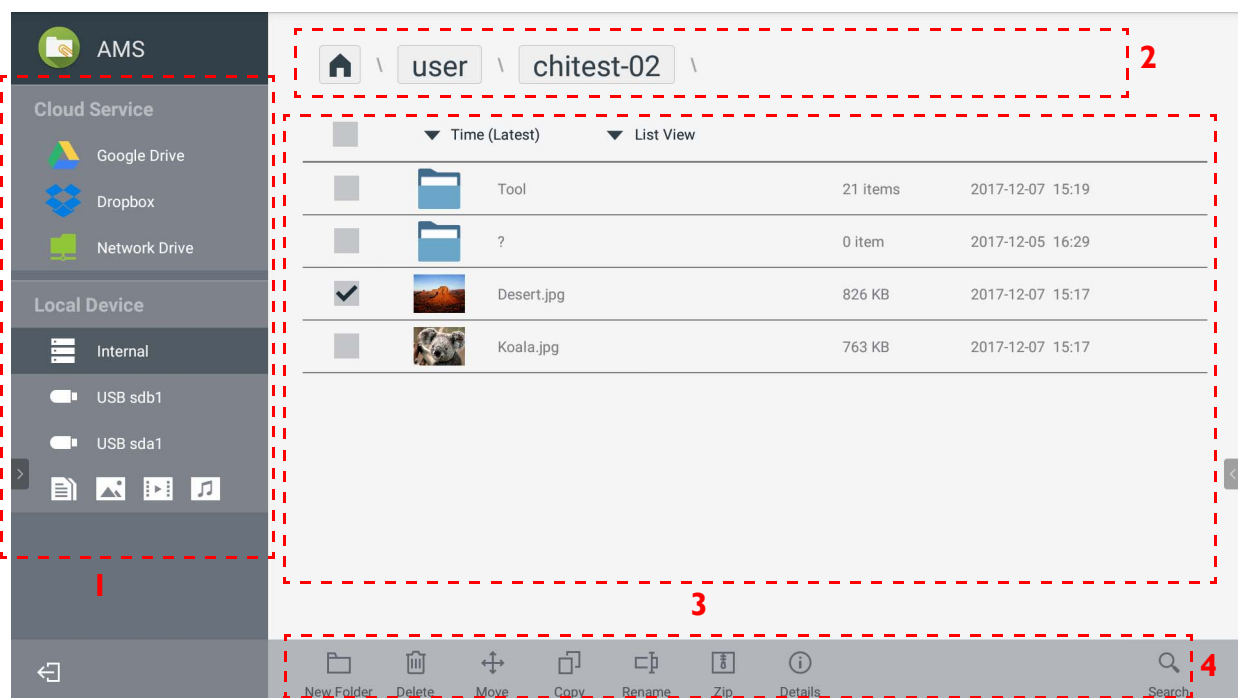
AMS

Cloud Service

Google Drive

Dropbox

Network Drive

Local Device

Internal

USB sdb1

USB sda1

1

\ user \ chitest-02 \

2

Time (Latest)

List View

| | | | | |
|---|---|---|---|---|
| | | Tool | 21 items | 2017-12-07 15:19 |
| | | ? | 0 item | 2017-12-05 16:29 |
| ✓ | | Desert.jpg | 826 KB | 2017-12-07 15:17 |
| | | Koala.jpg | 763 KB | 2017-12-07 15:17 |

3

New Folder Delete Move Copy Rename Zip Details Search

4